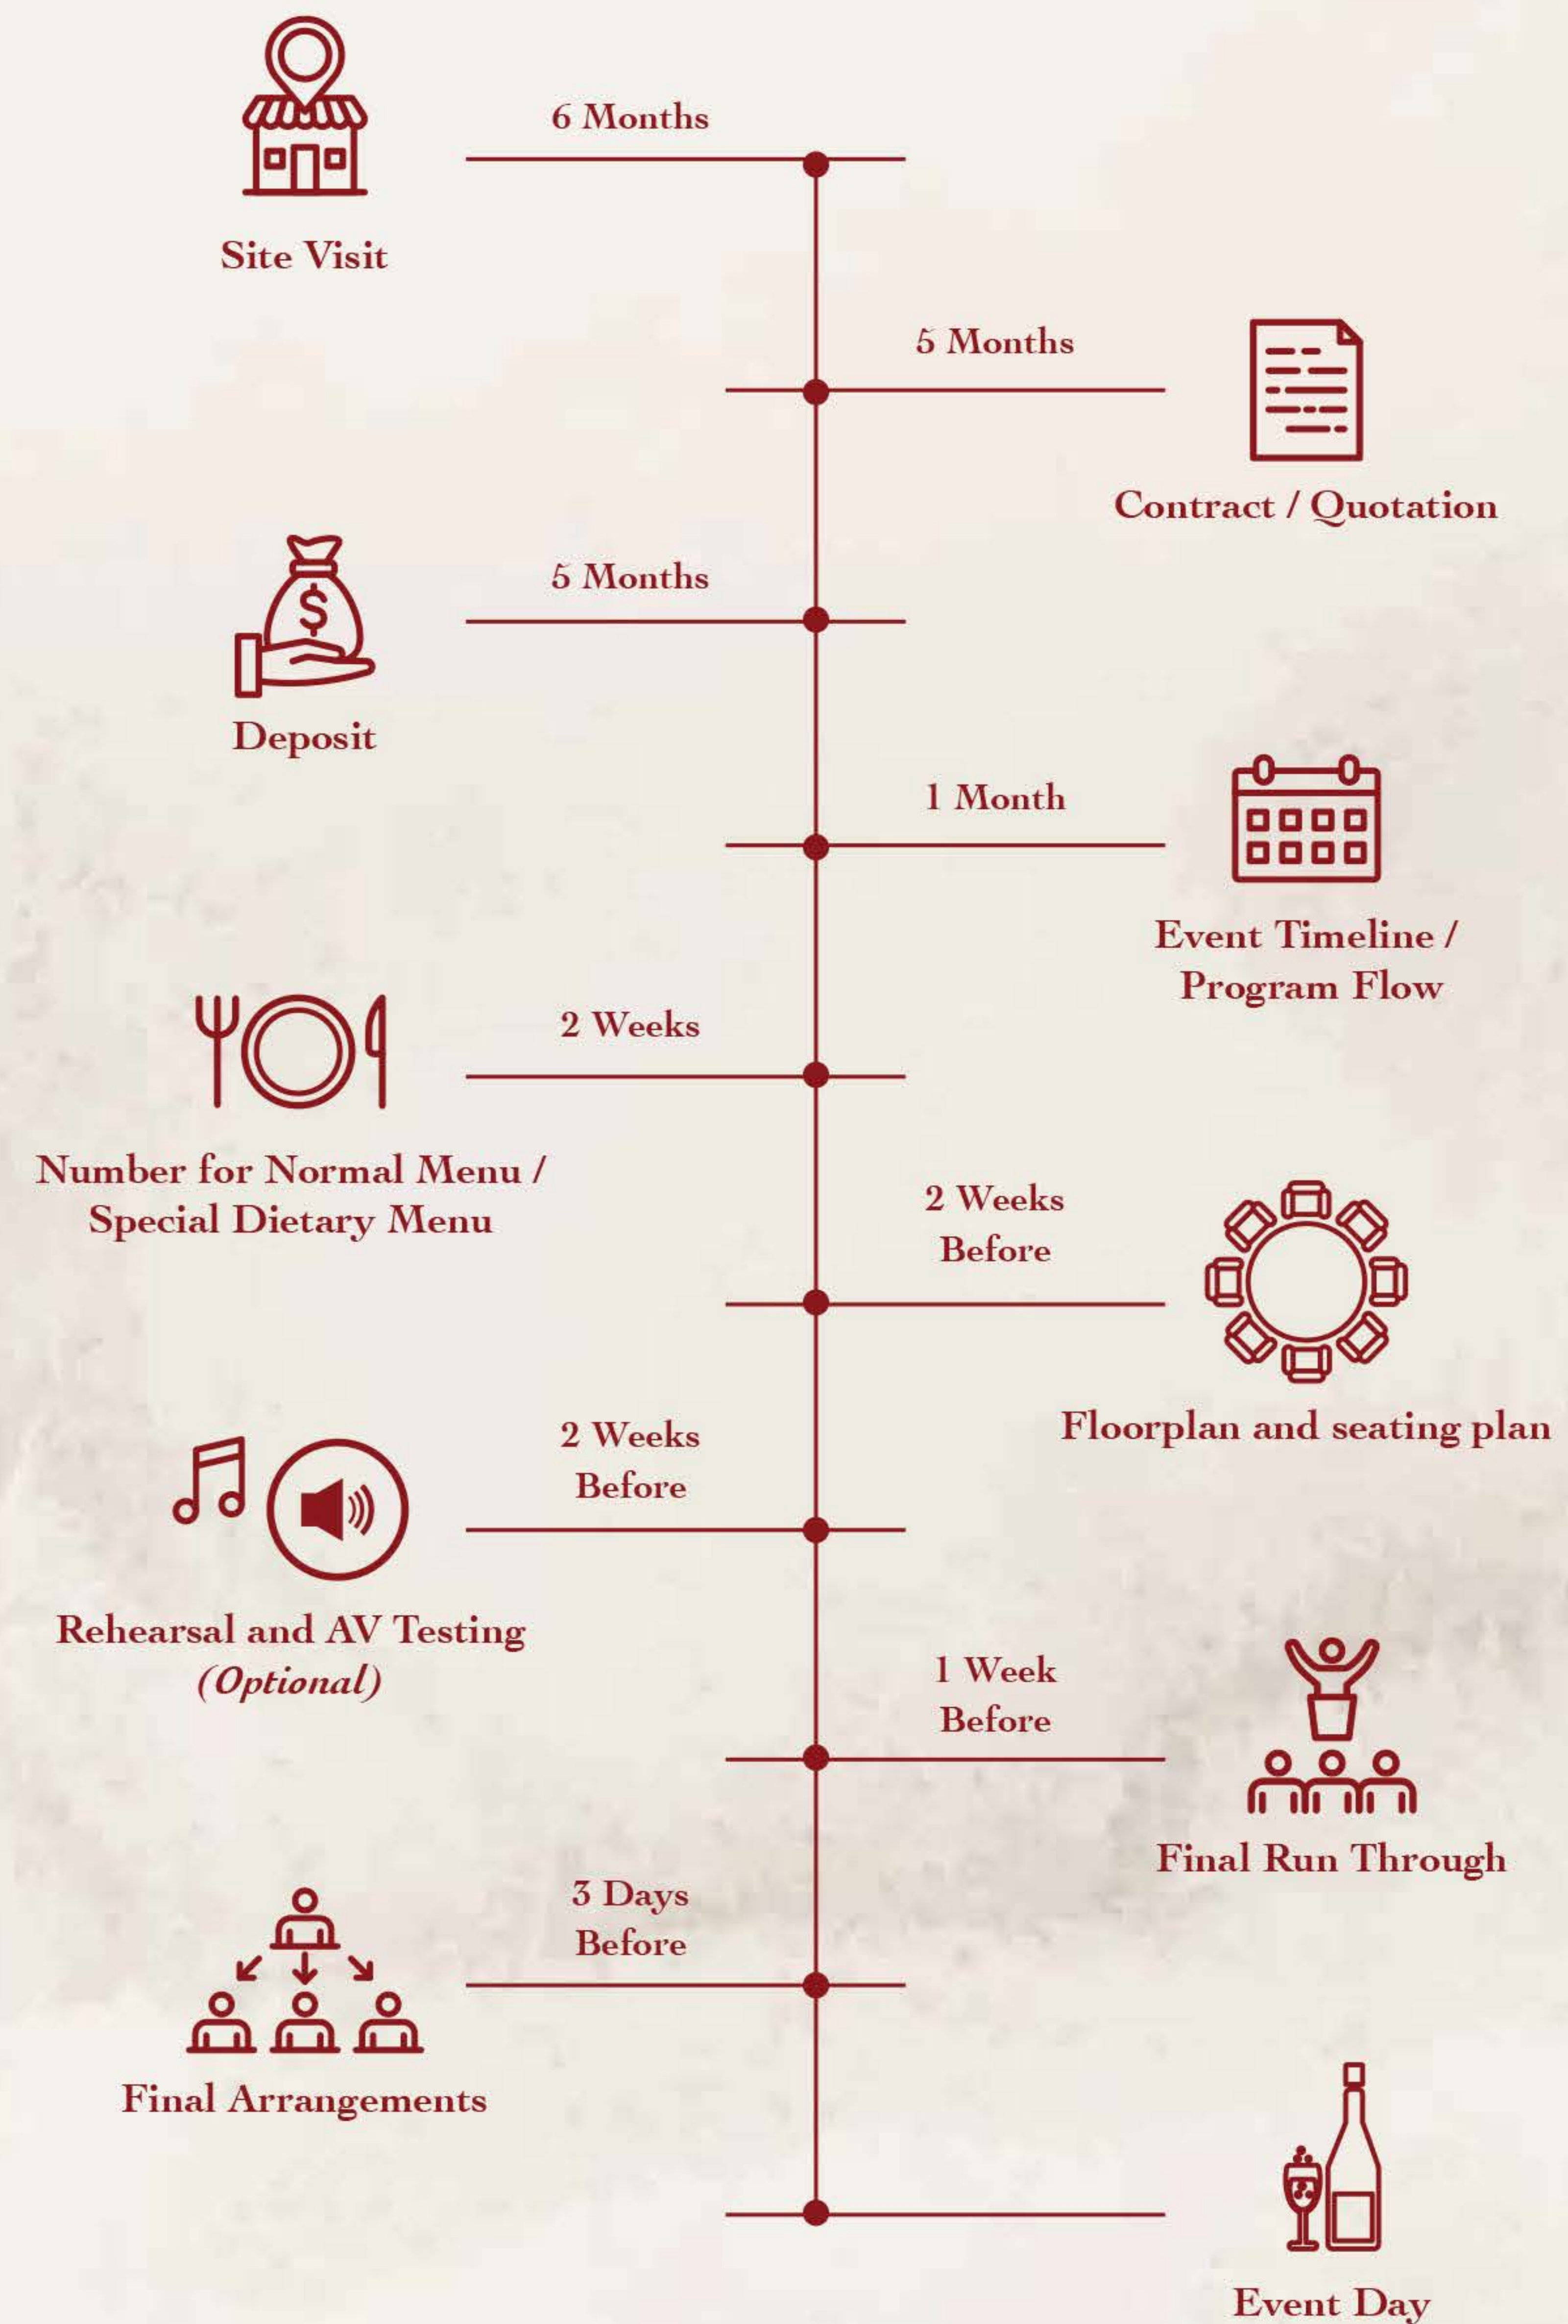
6 Months

Site Visit

5 Months

Contract / Quotation

5 Months

Deposit

1 Month

Event Timeline / Program Flow

2 Weeks

Number for Normal Menu / Special Dietary Menu

2 Weeks Before

Floorplan and seating plan

2 Weeks Before

Rehearsal and AV Testing *(Optional)*

1 Week Before

Final Run Through

3 Days Before

Final Arrangements

Event Day